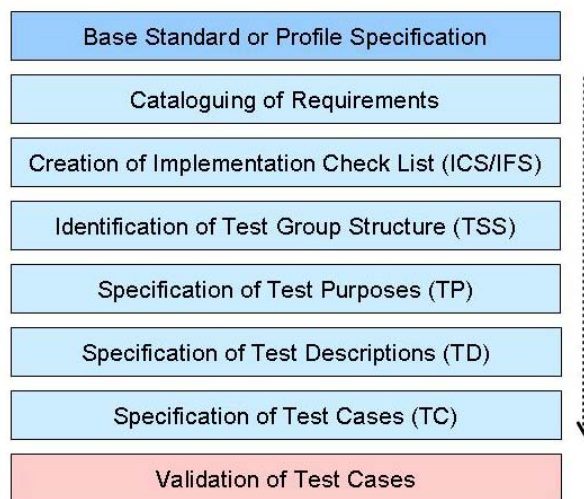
Base Standard or Profile Specification

Cataloguing of Requirements

Creation of Implementation Check List (ICS/IFS)

Identification of Test Group Structure (TSS)

Specification of Test Purposes (TP)

Specification of Test Descriptions (TD)

Specification of Test Cases (TC)

Validation of Test Cases